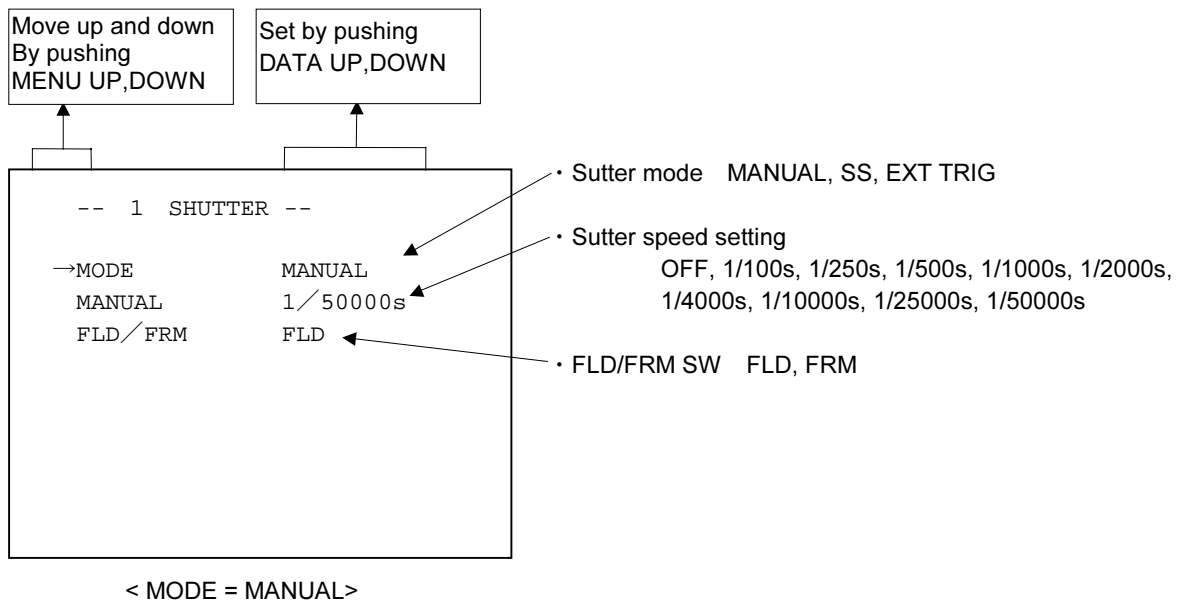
Move up and down
By pushing
MENU UP,DOWN

Set by pushing
DATA UP,DOWN

-- 1 SHUTTER --

→MODE MANUAL
MANUAL 1／50000s
FLD／FRM FLD

・Sutter mode MANUAL, SS, EXT TRIG

・Sutter speed setting
OFF, 1/100s, 1/250s, 1/500s, 1/1000s, 1/2000s, 1/4000s, 1/10000s, 1/25000s, 1/50000s

・FLD/FRM SW FLD, FRM

< MODE = MANUAL>